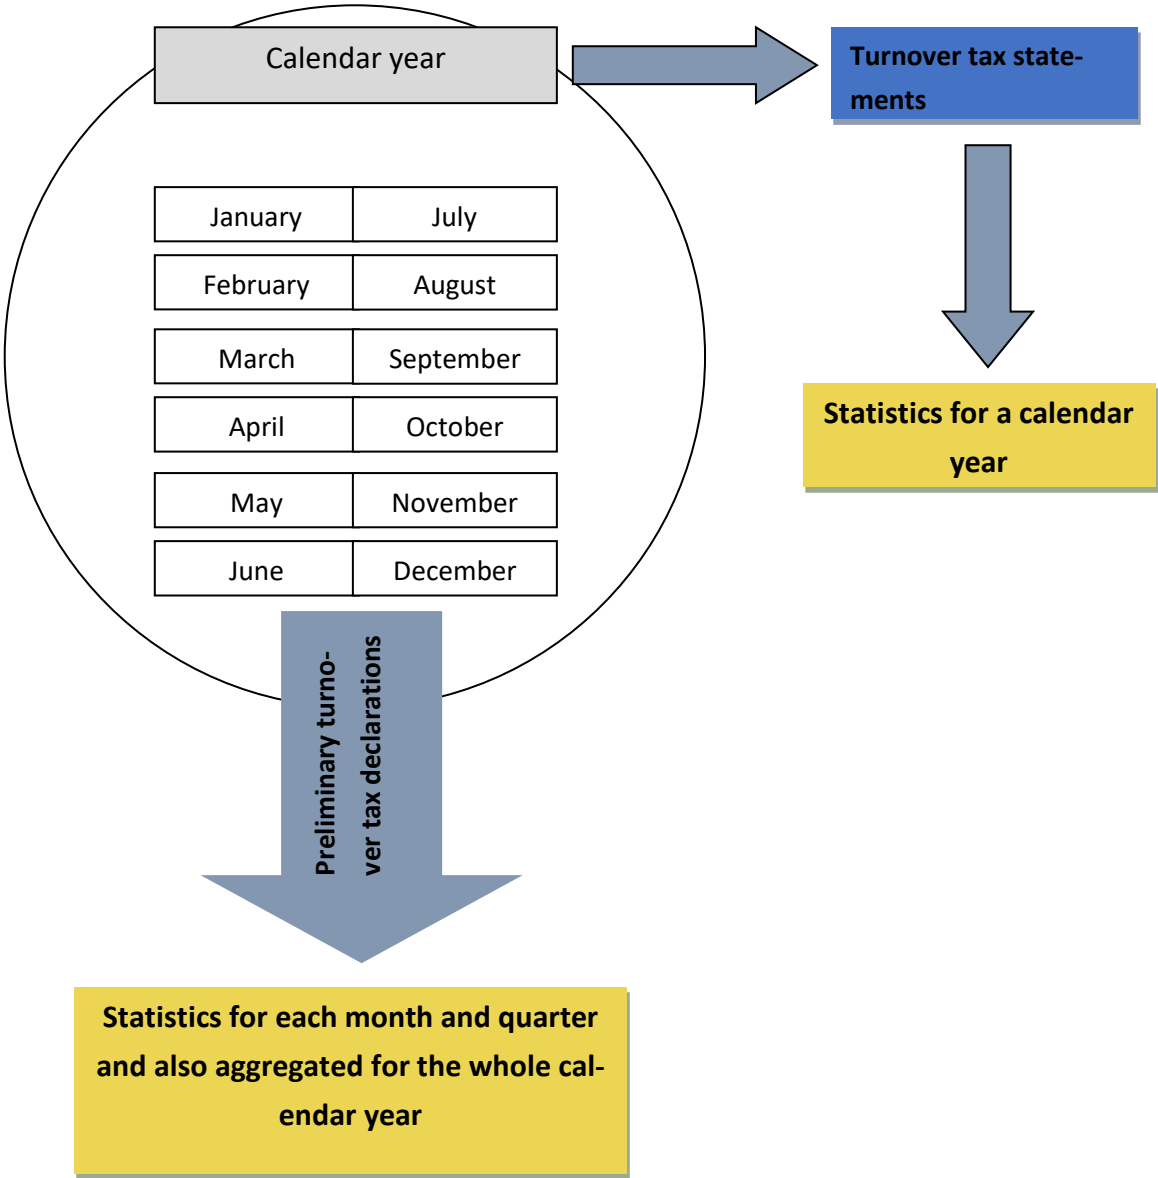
Calendar year

Turnover tax statements

| January | July |
|---|---|
| February | August |
| March | September |
| April | October |
| May | November |
| June | December |

Statistics for a calendar year

Preliminary turnover tax declarations

Statistics for each month and quarter and also aggregated for the whole calendar year